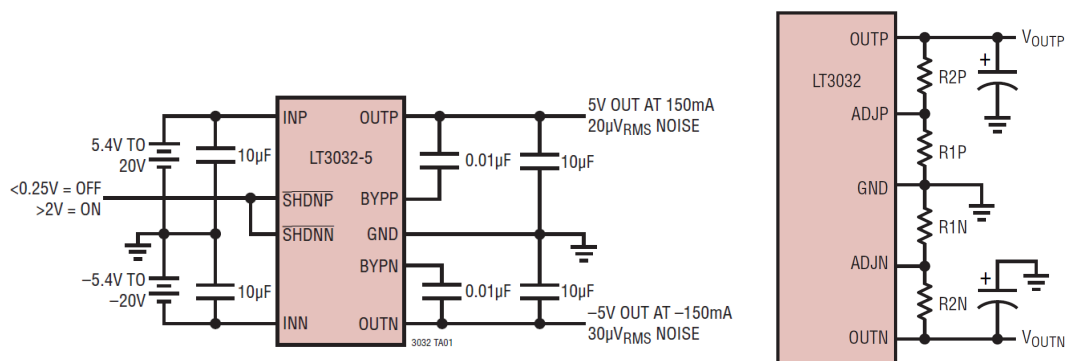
5.4V TO 20V

$<0.25V = OFF$
$>2V = ON$

−5.4V TO −20V

10µF

10µF

INP

$\overline{SHDNP}$

$\overline{SHDNN}$

INN

LT3032-5

OUTP

BYPP

GND

BYPN

OUTN

0.01µF

10µF

0.01µF

10µF

5V OUT AT 150mA
20µV$_{RMS}$ NOISE

−5V OUT AT −150mA
30µV$_{RMS}$ NOISE

3032 TA01

LT3032

OUTP

ADJP

GND

ADJN

OUTN

R2P

R1P

R1N

R2N

+

+

V$_{OUTP}$

V$_{OUTN}$